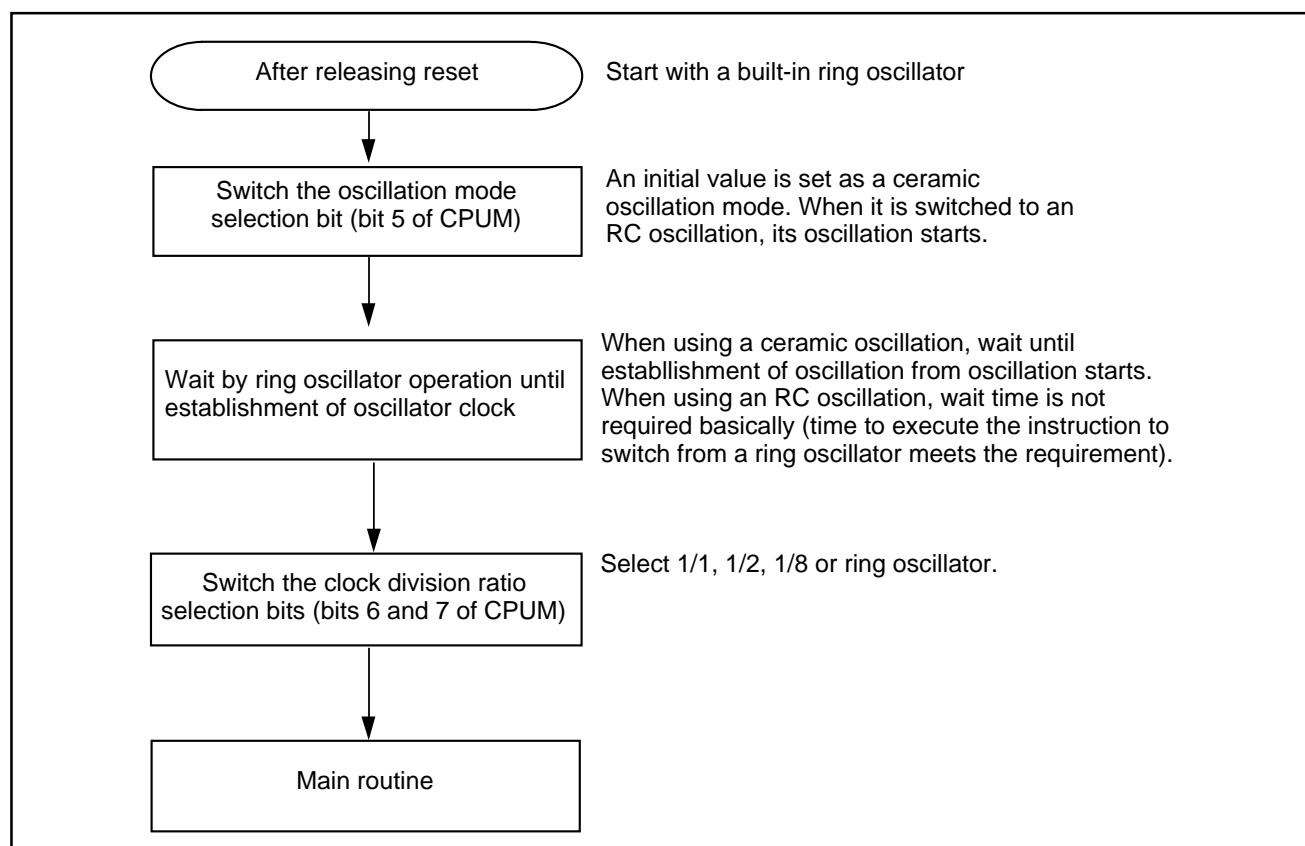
After releasing reset

Start with a built-in ring oscillator

Switch the oscillation mode selection bit (bit 5 of CPUM)

An initial value is set as a ceramic oscillation mode. When it is switched to an RC oscillation, its oscillation starts.

Wait by ring oscillator operation until establishment of oscillator clock

When using a ceramic oscillation, wait until establlishment of oscillation from oscillation starts. When using an RC oscillation, wait time is not required basically (time to execute the instruction to switch from a ring oscillator meets the requirement).

Switch the clock division ratio selection bits (bits 6 and 7 of CPUM)

Select 1/1, 1/2, 1/8 or ring oscillator.

Main routine